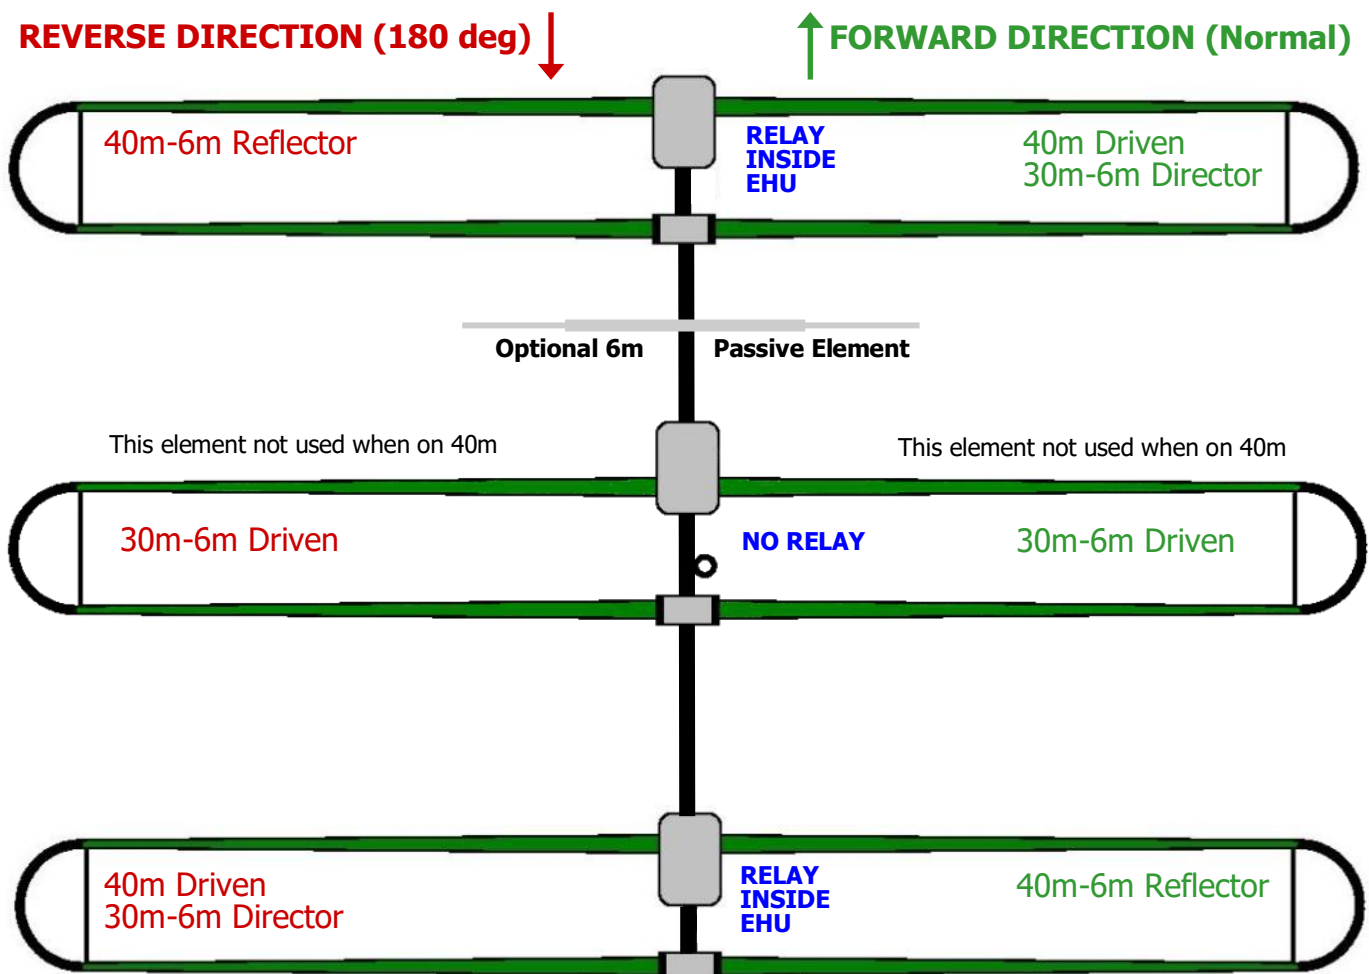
REVERSE DIRECTION (180 deg)

FORWARD DIRECTION (Normal)

40m-6m Reflector

RELAY INSIDE EHU

40m Driven
30m-6m Director

Optional 6m Passive Element

This element not used when on 40m

This element not used when on 40m

30m-6m Driven

NO RELAY

30m-6m Driven

40m Driven
30m-6m Director

RELAY INSIDE EHU

40m-6m Reflector